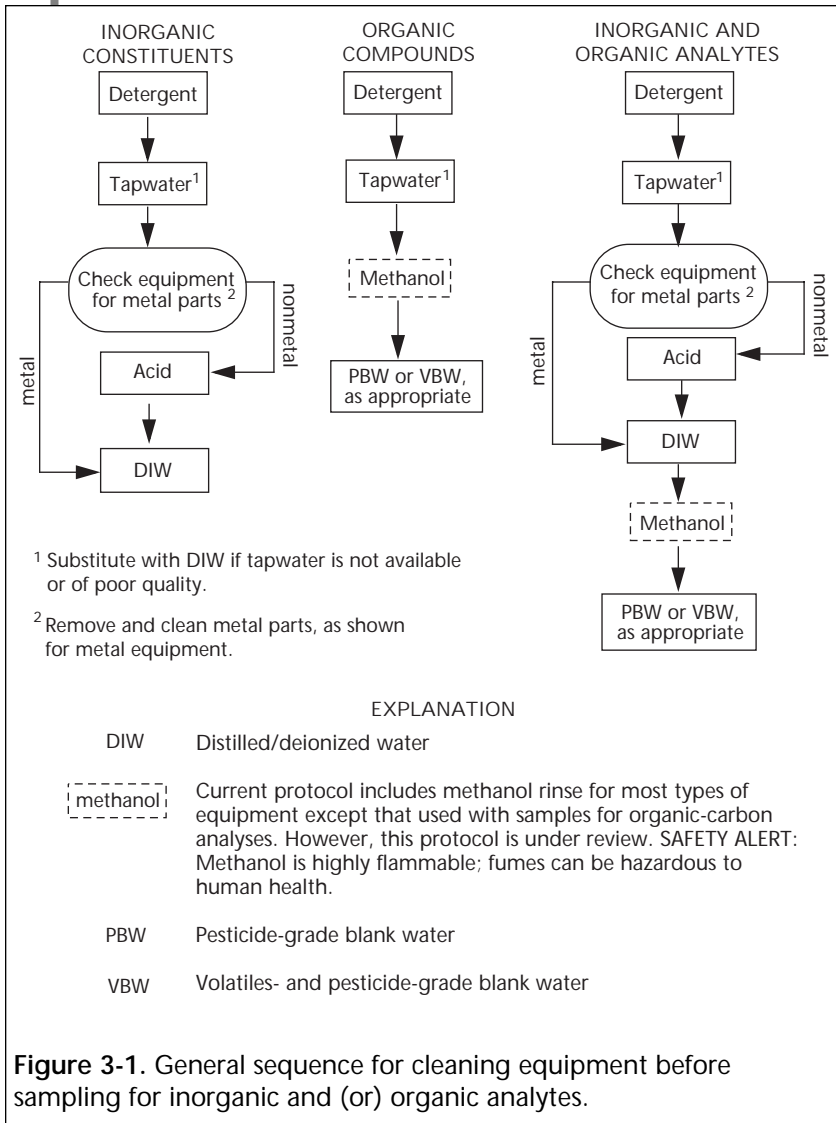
INORGANIC CONSTITUENTS

Detergent

Tapwater$^1$

Check equipment for metal parts $^2$

nonmetal

metal

Acid

DIW

ORGANIC COMPOUNDS

Detergent

Tapwater$^1$

Methanol

PBW or VBW, as appropriate

INORGANIC AND ORGANIC ANALYTES

Detergent

Tapwater$^1$

Check equipment for metal parts $^2$

nonmetal

metal

Acid

DIW

Methanol

PBW or VBW, as appropriate

$^1$ Substitute with DIW if tapwater is not available or of poor quality.

$^2$ Remove and clean metal parts, as shown for metal equipment.

EXPLANATION

DIW Distilled/deionized water

methanol Current protocol includes methanol rinse for most types of equipment except that used with samples for organic-carbon analyses. However, this protocol is under review. SAFETY ALERT: Methanol is highly flammable; fumes can be hazardous to human health.

PBW Pesticide-grade blank water

VBW Volatiles- and pesticide-grade blank water

**Figure 3-1.** General sequence for cleaning equipment before sampling for inorganic and (or) organic analytes.